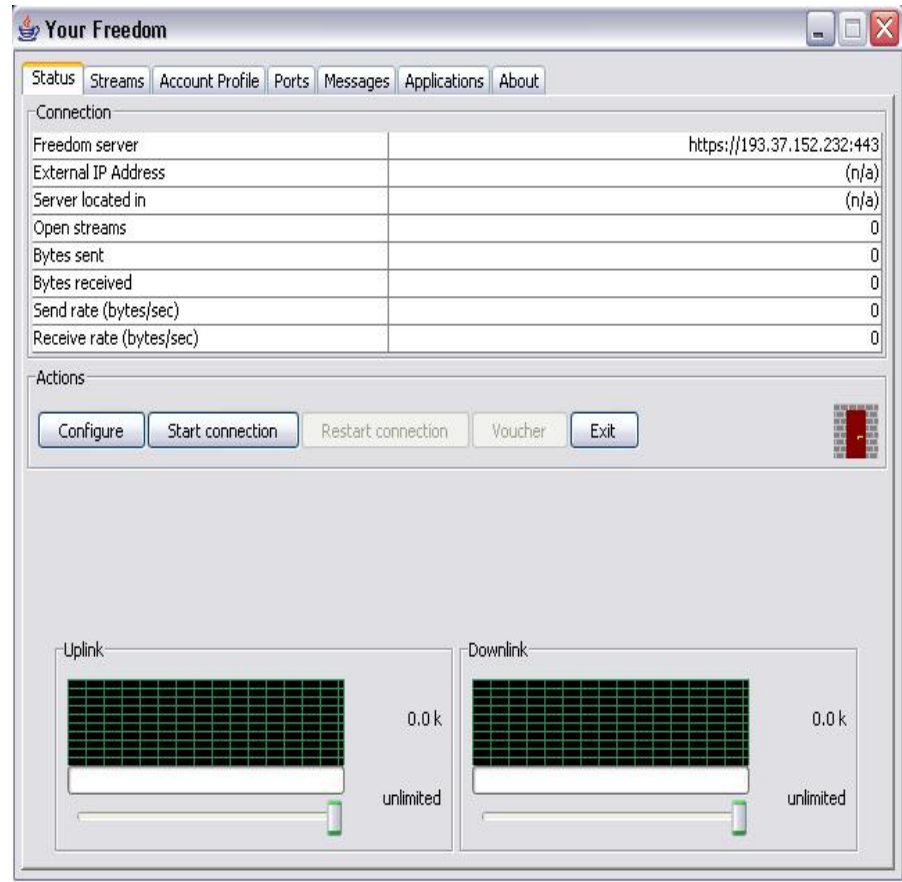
Your Freedom

Status | Streams | Account Profile | Ports | Messages | Applications | About

Connection

| | |
|---|---|
| Freedom server | https://193.37.152.232:443 |
| External IP Address | (n/a) |
| Server located in | (n/a) |
| Open streams | 0 |
| Bytes sent | 0 |
| Bytes received | 0 |
| Send rate (bytes/sec) | 0 |
| Receive rate (bytes/sec) | 0 |

Actions

Configure | Start connection | Restart connection | Voucher | Exit

Uplink

0.0 k

unlimited

Downlink

0.0 k

unlimited